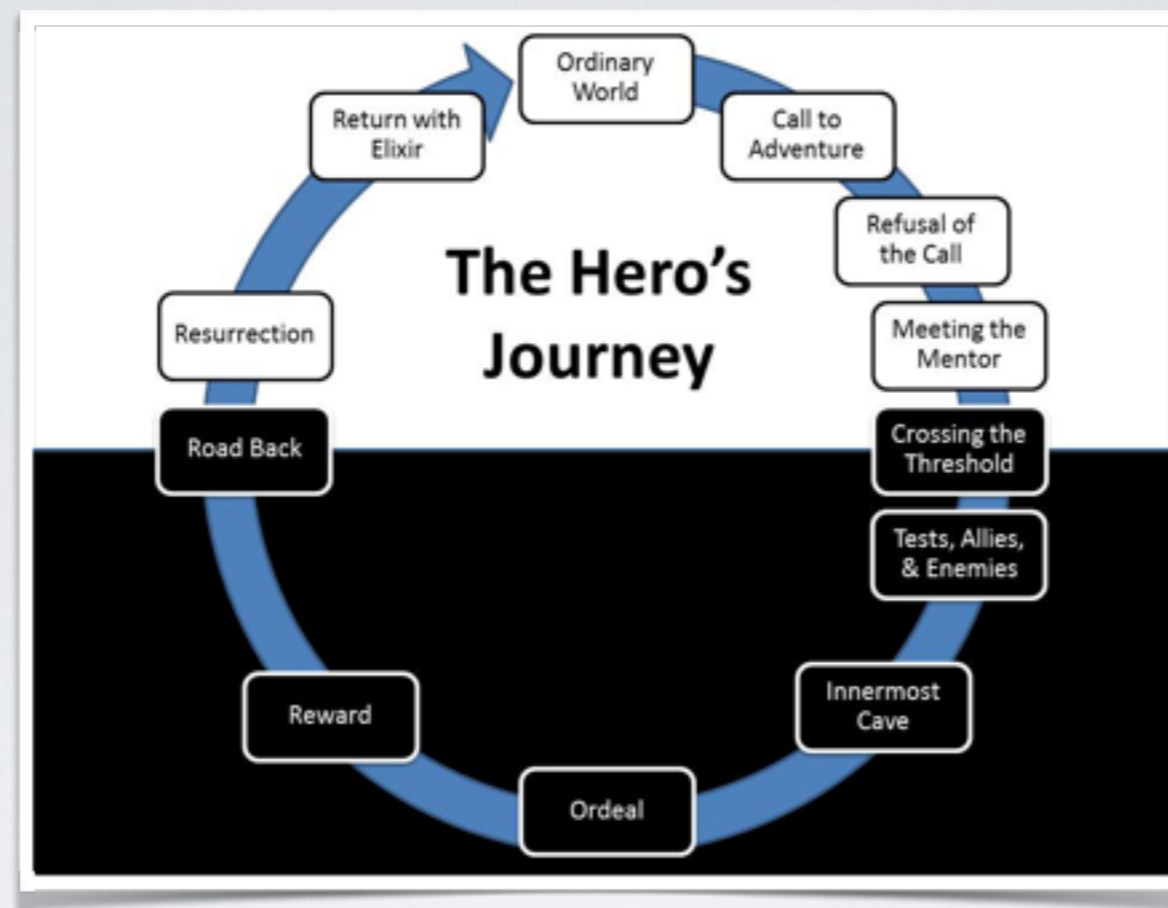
The Hero's Journey

Ordinary World

Call to Adventure

Refusal of the Call

Meeting the Mentor

Crossing the Threshold

Tests, Allies, & Enemies

Innermost Cave

Ordeal

Reward

Road Back

Resurrection

Return with Elixir